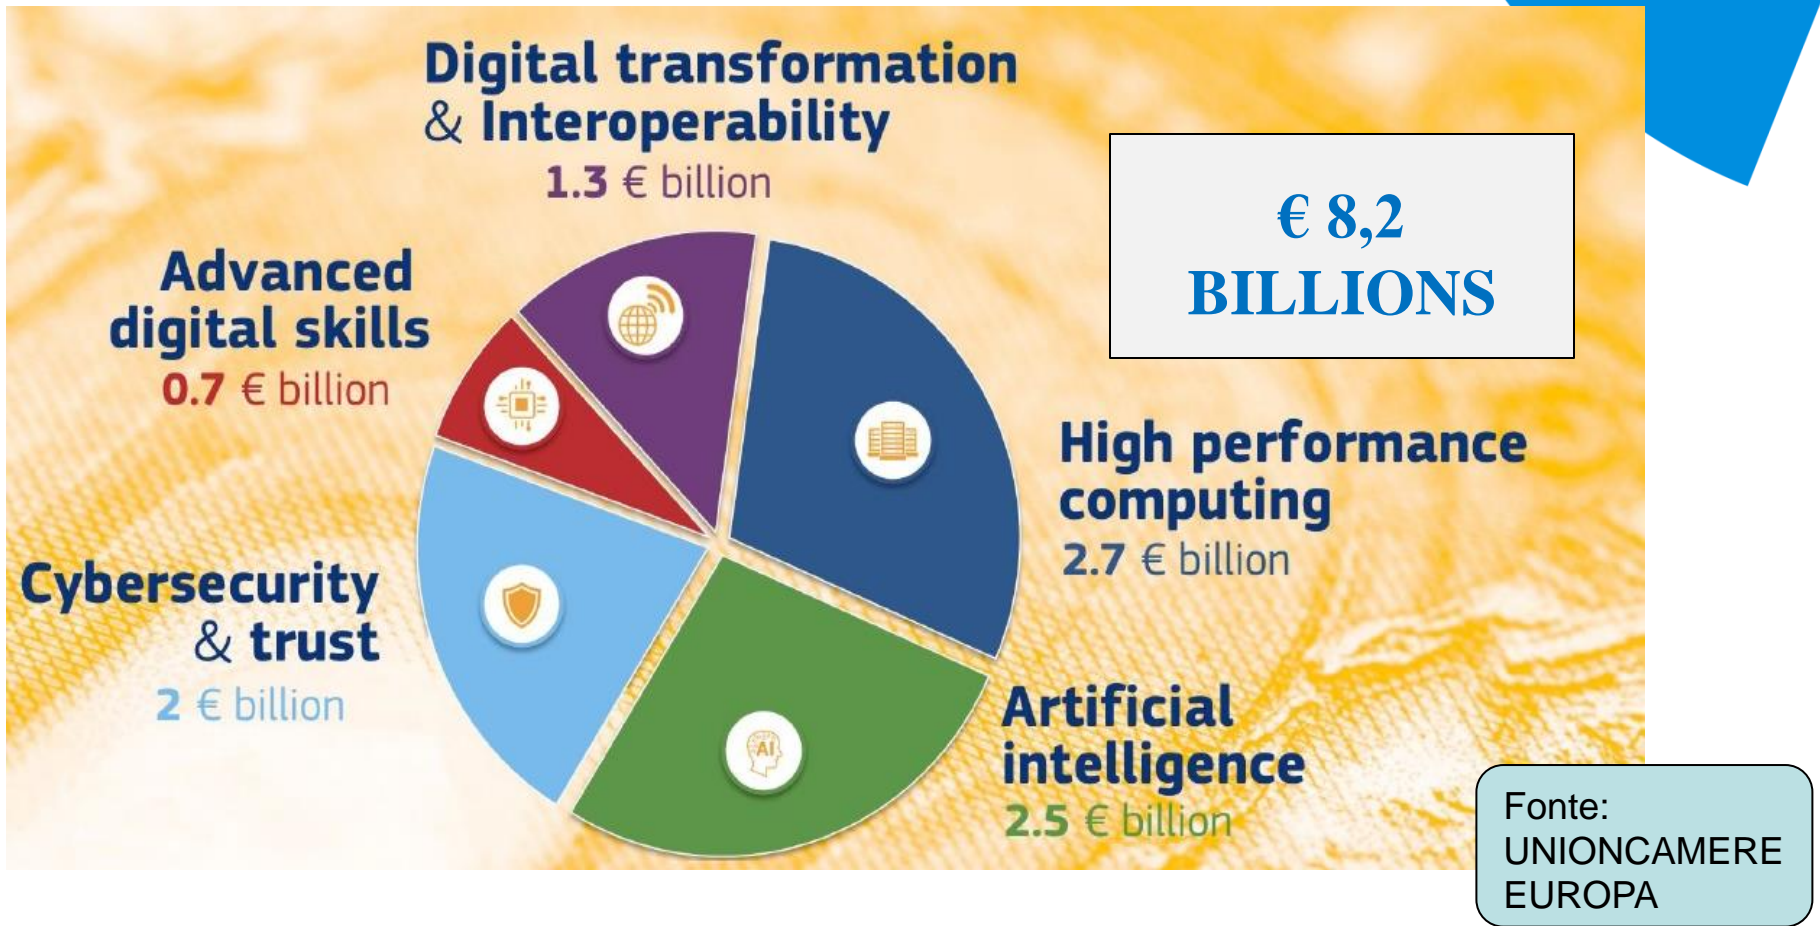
Digital transformation & Interoperability
1.3 € billion

€ 8,2 BILLIONS

Advanced digital skills
0.7 € billion

High performance computing
2.7 € billion

Cybersecurity & trust
2 € billion

AI

Artificial intelligence
2.5 € billion

Fonte: UNIONCAMERE EUROPA